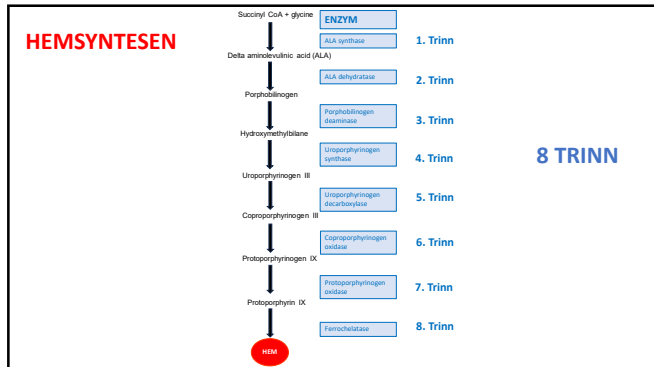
HEMSYNTESEN

Succinyl CoA + glycine

ENZYM

ALA synthase

1. Trinn

Delta aminolevulinic acid (ALA)

ALA dehydratase

2. Trinn

Porphobilinogen

Porphobilinogen deaminase

3. Trinn

Hydroxymethylbilane

Uroporphyrinogen synthase

4. Trinn

8 TRINN

Uroporphyrinogen III

Uroporphyrinogen decarboxylase

5. Trinn

Coproporphyrinogen III

Coproporphyrinogen oxidase

6. Trinn

Protoporphyrinogen IX

Protoporphyrinogen oxidase

7. Trinn

Protoporphyrin IX

Ferrochelatase

8. Trinn

HEM